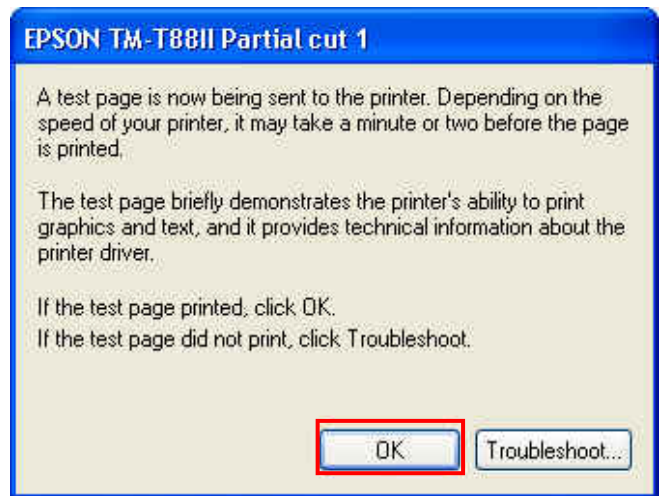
EPSON TM-T88II Partial cut 1

A test page is now being sent to the printer. Depending on the speed of your printer, it may take a minute or two before the page is printed.

The test page briefly demonstrates the printer's ability to print graphics and text, and it provides technical information about the printer driver.

If the test page printed, click OK.
If the test page did not print, click Troubleshoot.

OK

Troubleshoot...